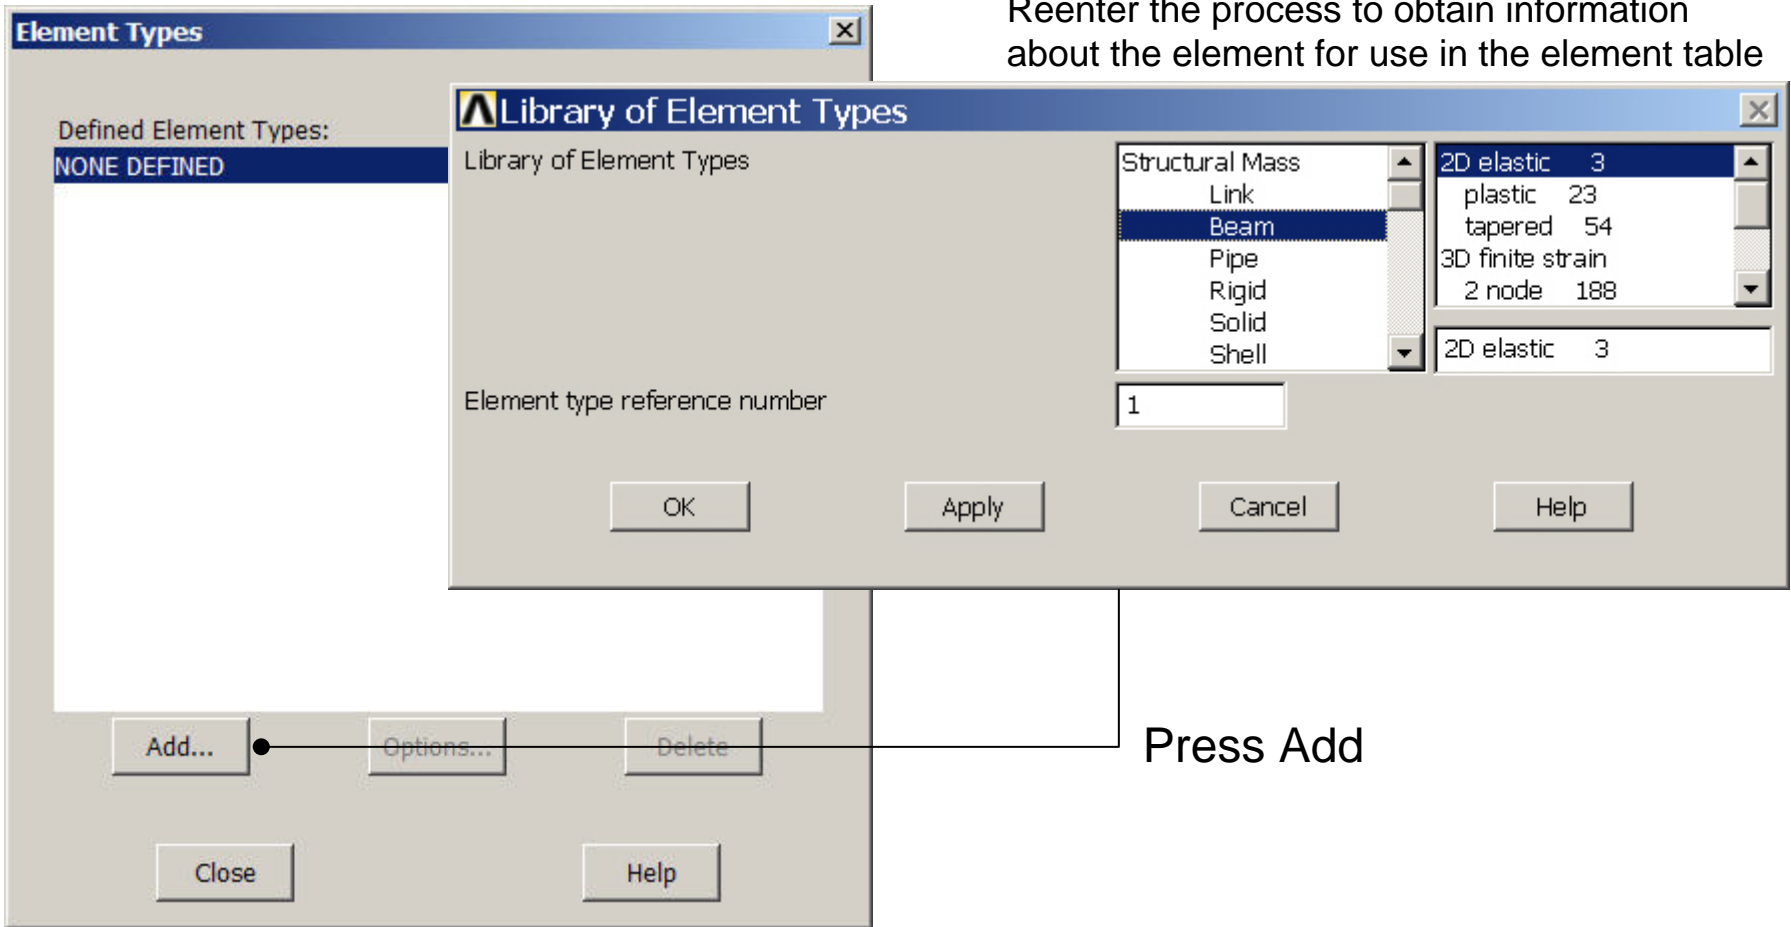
Reenter the process to obtain information about the element for use in the element table

Element Types

Defined Element Types:
NONE DEFINED

Library of Element Types

Library of Element Types

Structural Mass
Link
Beam
Pipe
Rigid
Solid
Shell

2D elastic 3
plastic 23
tapered 54
3D finite strain
2 node 188

2D elastic 3

Element type reference number

1

OK
Apply
Cancel
Help

Add...
Options...
Delete

Press Add

Close
Help